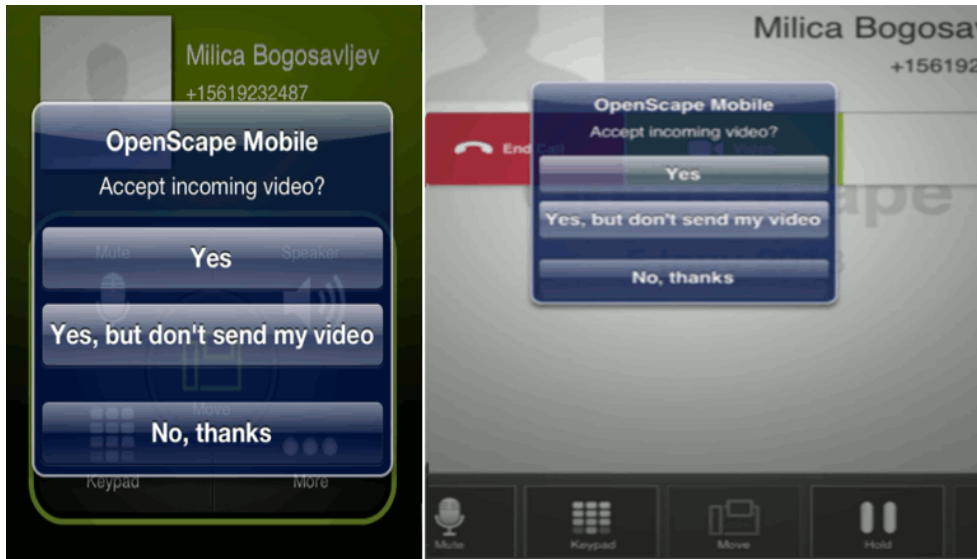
Milica Bogosavljev
+15619232487

OpenScape Mobile
Accept incoming video?

Mute
Speaker

Yes

Yes, but don't send my video

Move

No, thanks

Keypad
More

Milica Bogosa
+156192

End Call
Video

OpenScape Mobile
Accept incoming video?

Yes

Yes, but don't send my video

No, thanks

Mute
Keypad
Move
Hold